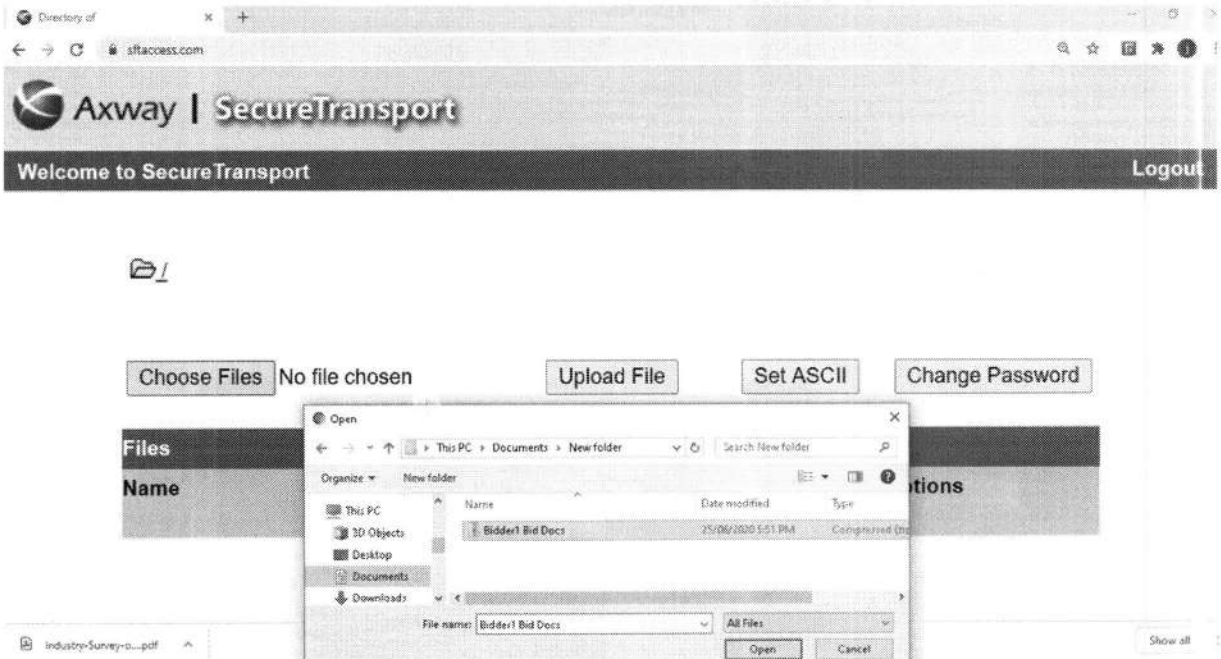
Directory of

sftaccess.com

Axway | SecureTransport

Welcome to SecureTransport

Logout

/

Choose Files No file chosen

Upload File

Set ASCII

Change Password

Files

Name

tions

Open

This PC > Documents > New folder

Search New folder

Organize ▾ New folder

This PC

3D Objects

Desktop

Documents

Downloads

Name

Date modified

Type

Bidder1 Bid Docs

25/06/2020 5:51 PM

Compressed (zi

File name: Bidder1 Bid Docs

All Files

Open

Cancel

Industry-Survey-o....pdf

Show all